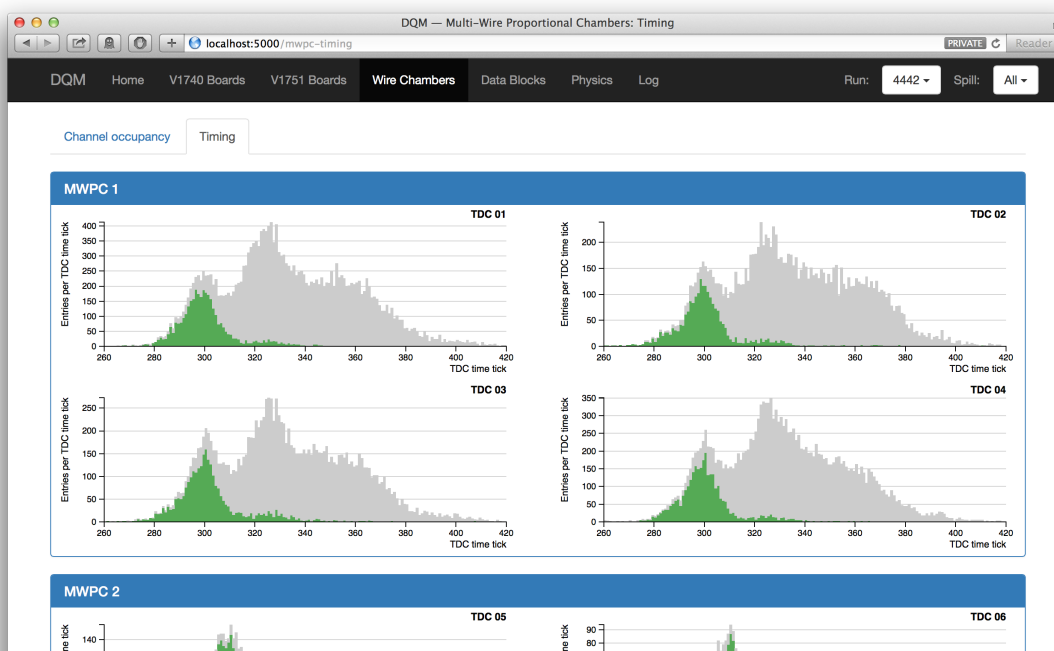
DQM — Multi-Wire Proportional Chambers: Timing

localhost:5000/mwpc-timing

PRIVATE

Reader

DQM Home V1740 Boards V1751 Boards Wire Chambers Data Blocks Physics Log

Run: 4442 ▾ Spill: All ▾

Channel occupancy Timing

MWPC 1

TDC 01

Entries per TDC time tick

400 350 300 250 200 150 100 50 0

260 280 300 320 340 360 380 400 420

TDC time tick

TDC 02

Entries per TDC time tick

200 150 100 50 0

260 280 300 320 340 360 380 400 420

TDC time tick

TDC 03

Entries per TDC time tick

250 200 150 100 50 0

260 280 300 320 340 360 380 400 420

TDC time tick

TDC 04

Entries per TDC time tick

350 300 250 200 150 100 50 0

260 280 300 320 340 360 380 400 420

TDC time tick

MWPC 2

TDC 05

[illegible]e tick

140

TDC 06

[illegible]e tick

90 80